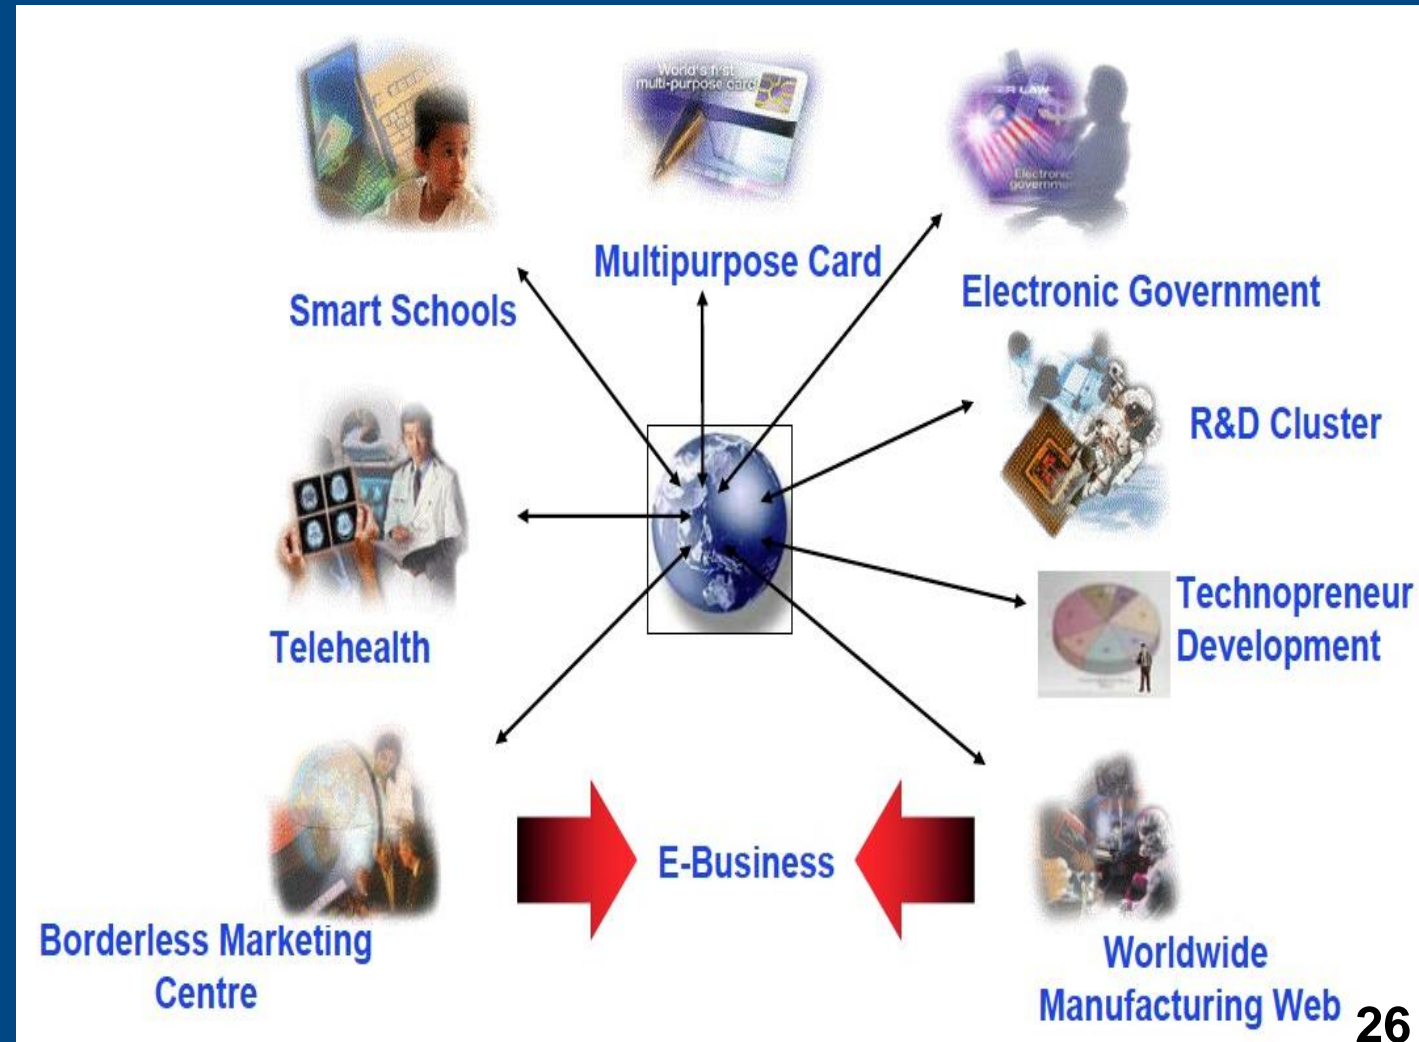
World's first multi-purpose card

Multipurpose Card

Smart Schools

Electronic Government

R&D Cluster

Telehealth

Technopreneur Development

Borderless Marketing Centre

E-Business

Worldwide Manufacturing Web

26